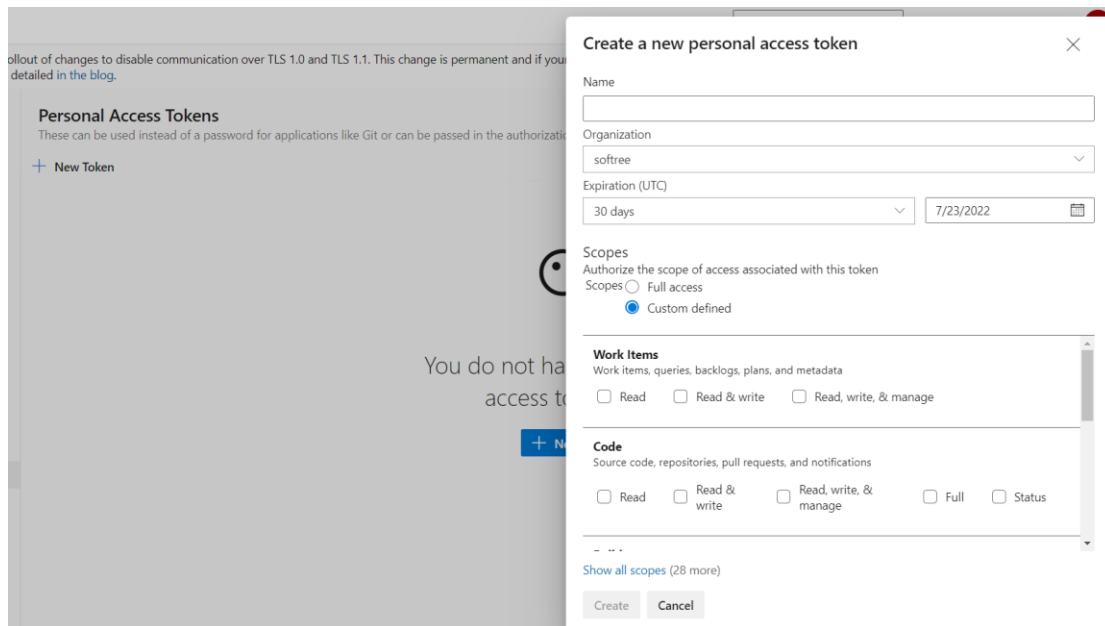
ollout of changes to disable communication over TLS 1.0 and TLS 1.1. This change is permanent and if your
detailed in the blog.

Personal Access Tokens
These can be used instead of a password for applications like Git or can be passed in the authorizatio

+ New Token

You do not ha
access to

+ N

Create a new personal access token

Name

Organization
softree

Expiration (UTC)
30 days
7/23/2022

Scopes
Authorize the scope of access associated with this token
Scopes Full access
Custom defined

Work Items
Work items, queries, backlogs, plans, and metadata
Read
Read & write
Read, write, & manage

Code
Source code, repositories, pull requests, and notifications
Read
Read & write
Read, write, & manage
Full
Status

Show all scopes (28 more)

Create
Cancel